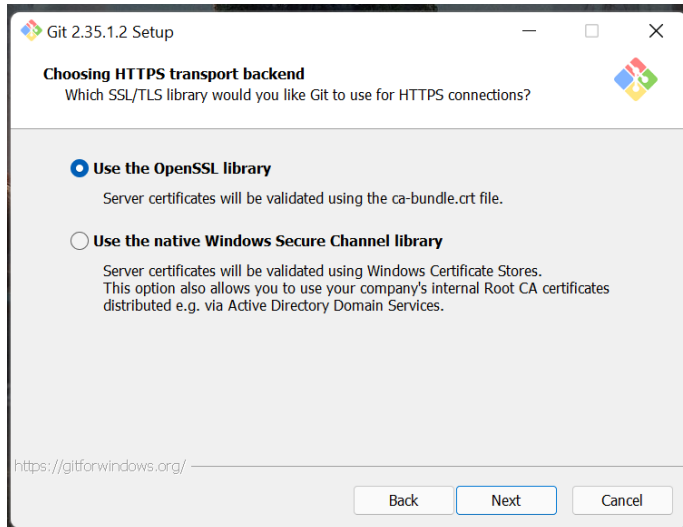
Git 2.35.1.2 Setup

Choosing HTTPS transport backend
Which SSL/TLS library would you like Git to use for HTTPS connections?

Use the OpenSSL library

Server certificates will be validated using the ca-bundle.crt file.

Use the native Windows Secure Channel library

Server certificates will be validated using Windows Certificate Stores. This option also allows you to use your company's internal Root CA certificates distributed e.g. via Active Directory Domain Services.

https://gitforwindows.org/

Back Next Cancel